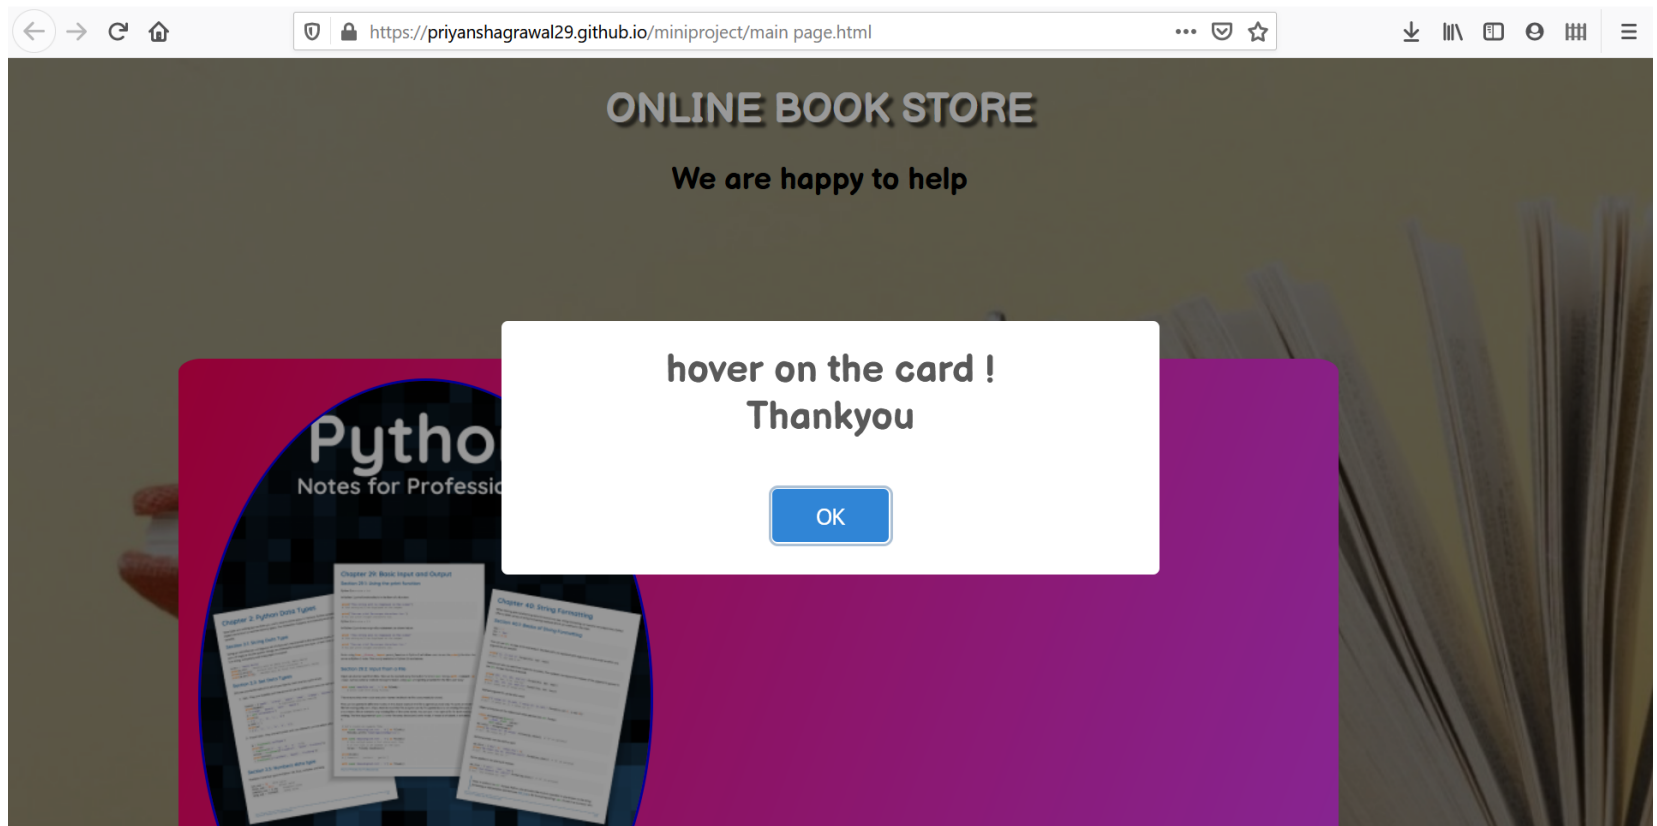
https://priyanshagrawal29.github.io/miniproject/main page.html

ONLINE BOOK STORE

We are happy to help

Pytho
Notes for Professi

Chapter 2: Python Data Types

Chapter 29: Basic Input and Output

Chapter 40: String Formatting

hover on the card !
Thankyou

OK